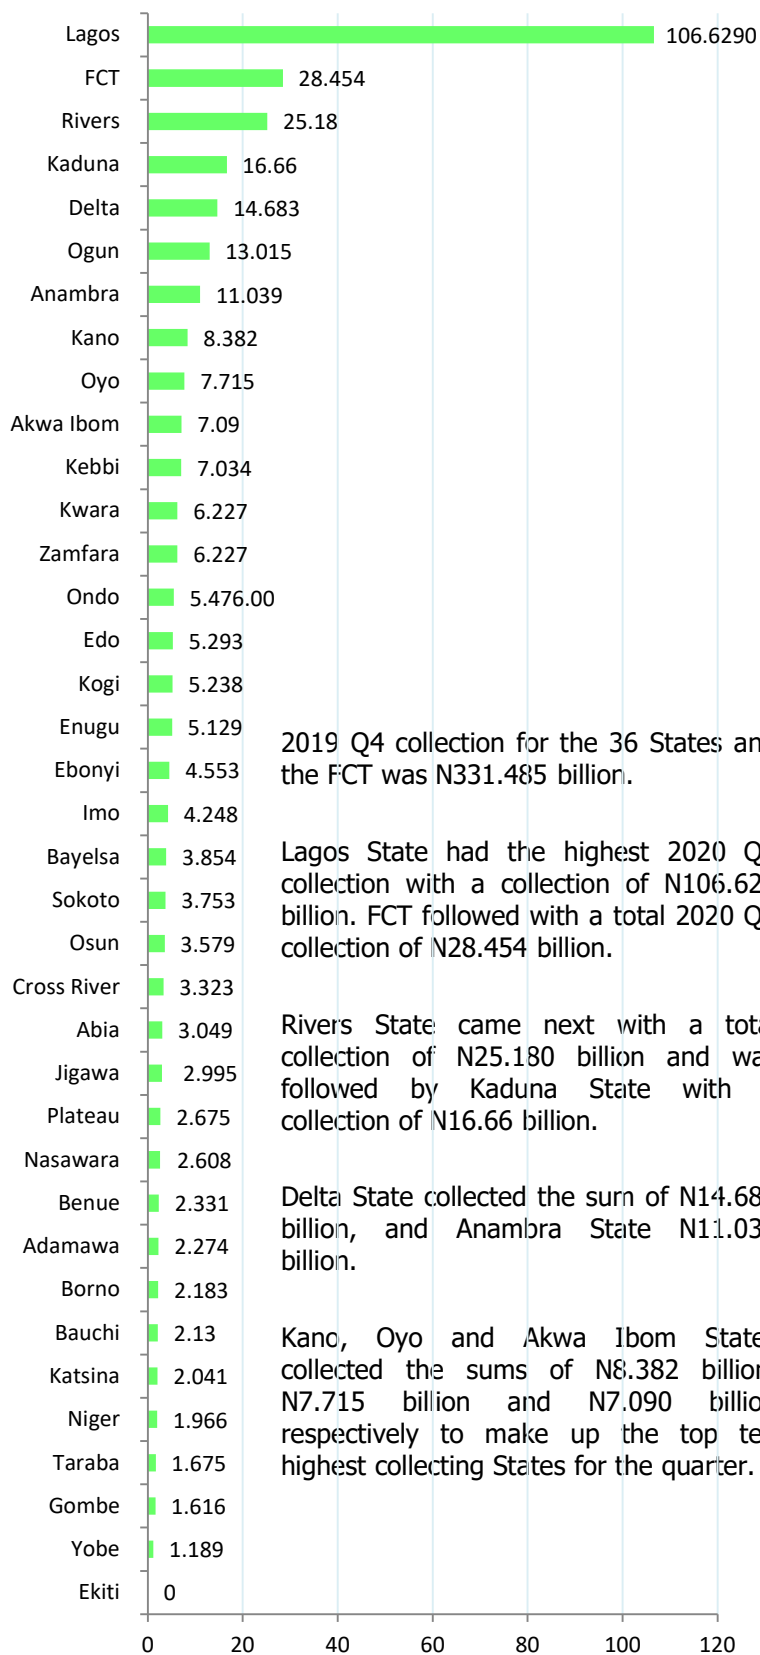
Lagos 106.6290
FCT 28.454
Rivers 25.18
Kaduna 16.66
Delta 14.683
Ogun 13.015
Anambra 11.039
Kano 8.382
Oyo 7.715
Akwa Ibom 7.09
Kebbi 7.034
Kwara 6.227
Zamfara 6.227
Ondo 5.476.00
Edo 5.293
Kogi 5.238
Enugu 5.129
Ebonyi 4.553
Imo 4.248
Bayelsa 3.854
Sokoto 3.753
Osun 3.579
Cross River 3.323
Abia 3.049
Jigawa 2.995
Plateau 2.675
Nasawara 2.608
Benue 2.331
Adamawa 2.274
Borno 2.183
Bauchi 2.13
Katsina 2.041
Niger 1.966
Taraba 1.675
Gombe 1.616
Yobe 1.189
Ekiti 0

0 20 40 60 80 100 120

2019 Q4 collection for the 36 States an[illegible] the FCT was N331.485 billion.

Lagos State had the highest 2020 Q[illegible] collection with a collection of N106.62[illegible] billion. FCT followed with a total 2020 Q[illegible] collection of N28.454 billion.

Rivers State came next with a tot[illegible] collection of N25.180 billion and wa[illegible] followed by Kaduna State with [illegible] collection of N16.66 billion.

Delta State collected the sum of N14.68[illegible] billion, and Anambra State N11.03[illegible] billion.

Kano, Oyo and Akwa Ibom State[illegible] collected the sums of N8.382 billio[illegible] N7.715 billion and N7.090 billio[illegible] respectively to make up the top te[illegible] highest collecting States for the quarter.